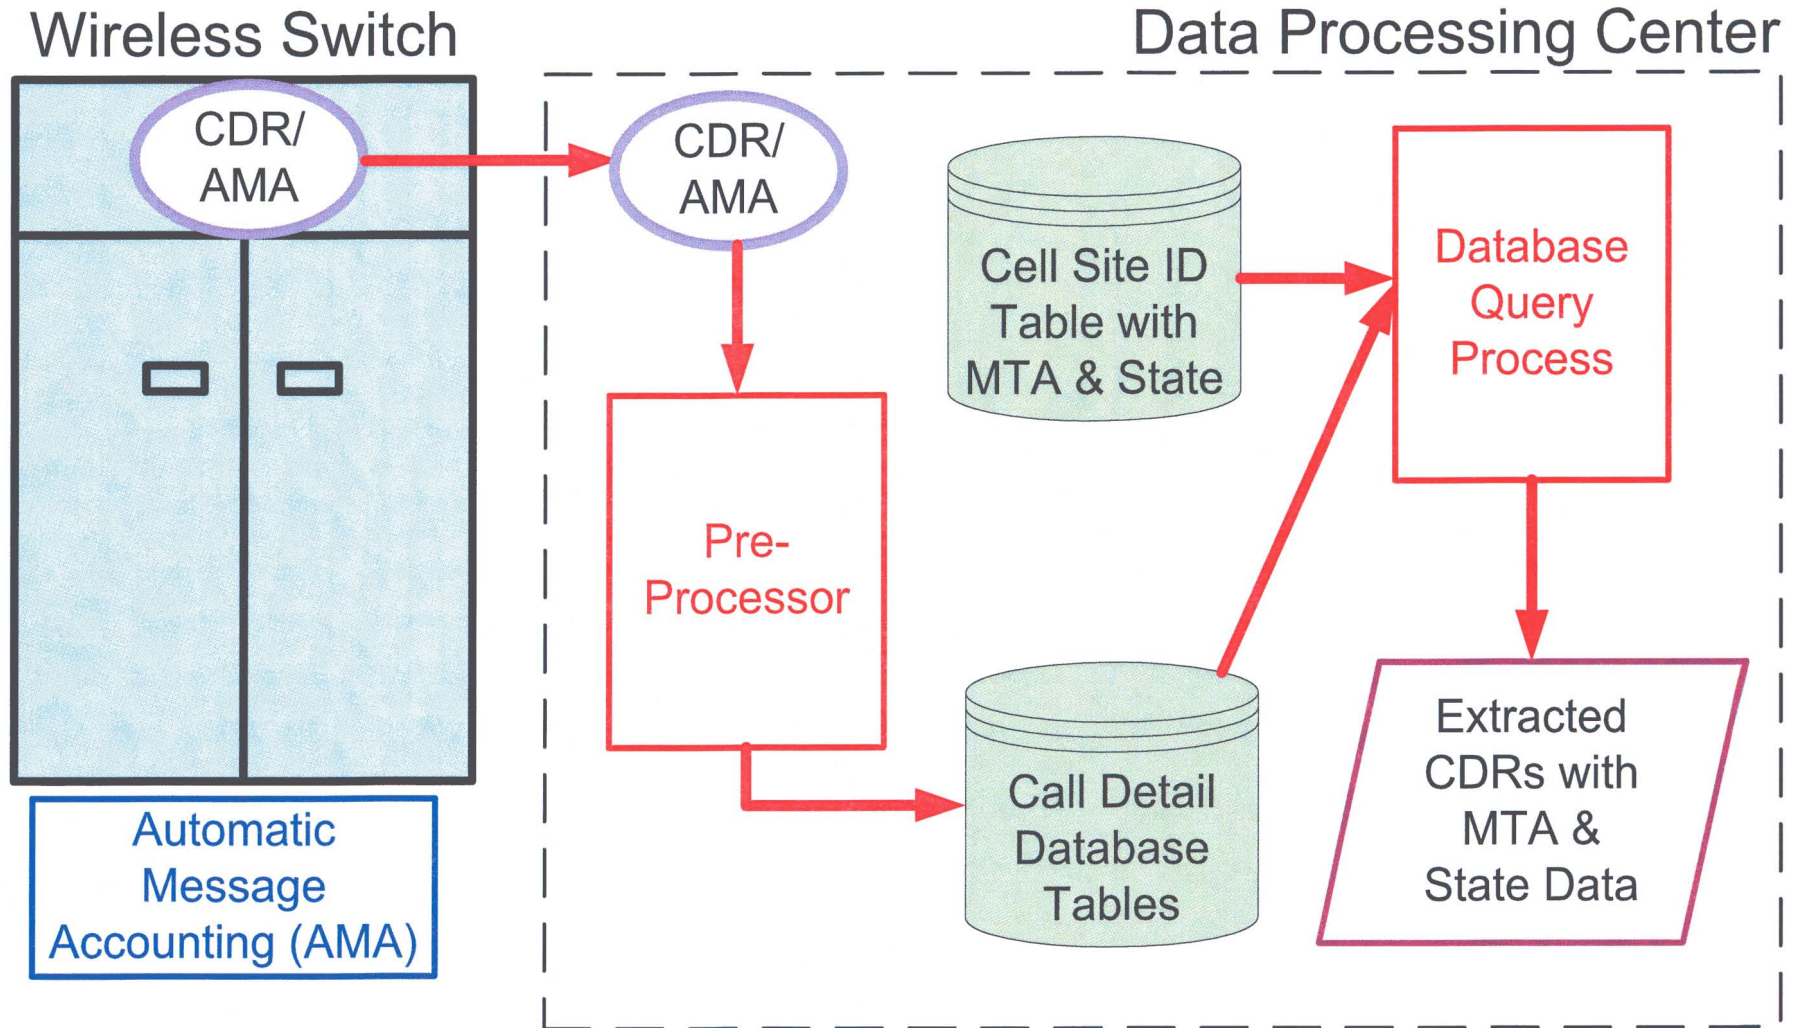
Wireless Switch

Data Processing Center

CDR/ AMA

CDR/ AMA

Cell Site ID Table with MTA & State

Database Query Process

Pre-Processor

Call Detail Database Tables

Extracted CDRs with MTA & State Data

Automatic Message Accounting (AMA)